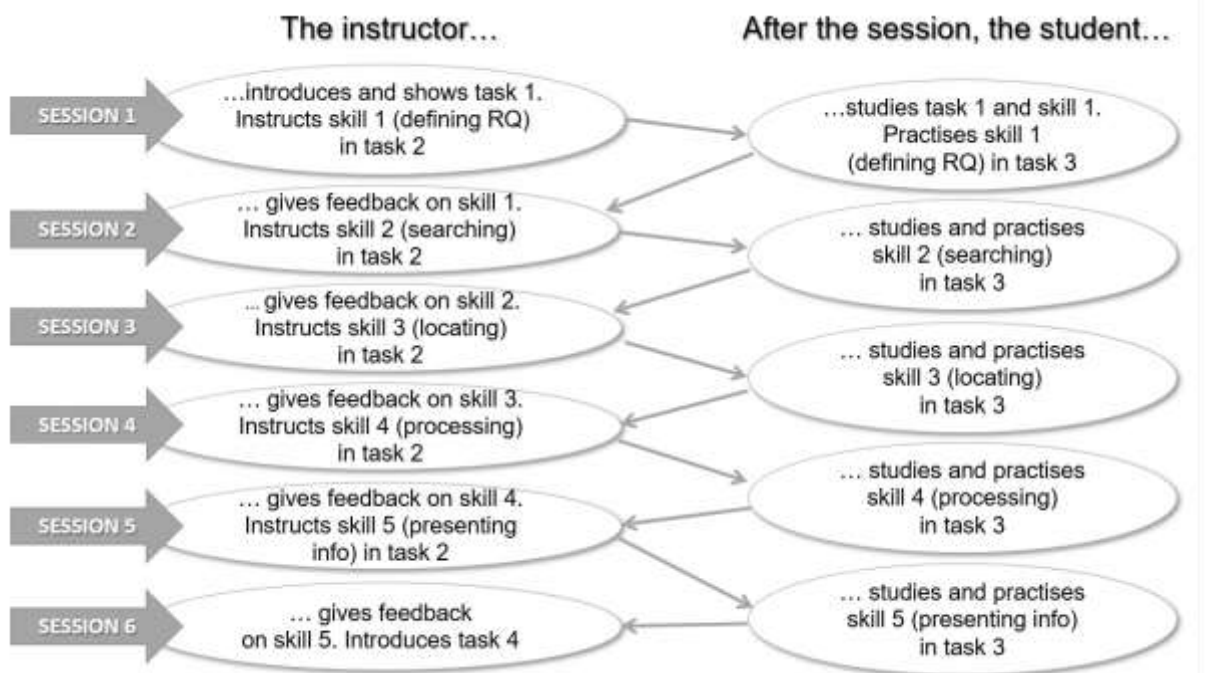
The instructor…

After the session, the student…

SESSION 1

…introduces and shows task 1. Instructs skill 1 (defining RQ) in task 2

…studies task 1 and skill 1. Practises skill 1 (defining RQ) in task 3

SESSION 2

… gives feedback on skill 1. Instructs skill 2 (searching) in task 2

… studies and practises skill 2 (searching) in task 3

SESSION 3

… gives feedback on skill 2. Instructs skill 3 (locating) in task 2

… studies and practises skill 3 (locating) in task 3

SESSION 4

… gives feedback on skill 3. Instructs skill 4 (processing) in task 2

… studies and practises skill 4 (processing) in task 3

SESSION 5

… gives feedback on skill 4. Instructs skill 5 (presenting info) in task 2

… studies and practises skill 5 (presenting info) in task 3

SESSION 6

… gives feedback on skill 5. Introduces task 4